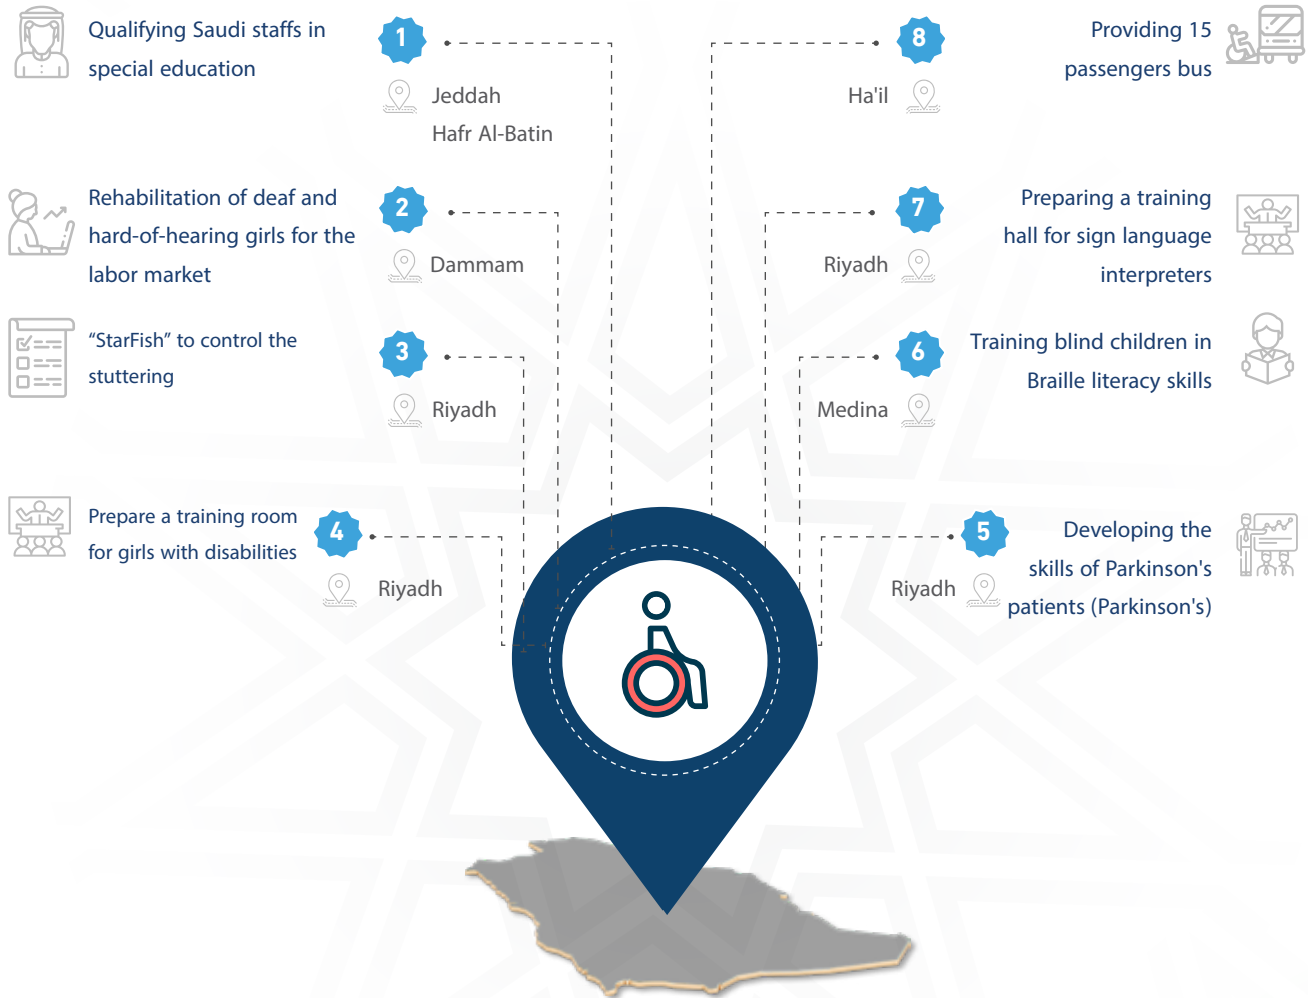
Qualifying Saudi staffs in special education

1

Jeddah
Hafr Al-Batin

8

Providing 15 passengers bus

Ha'il

Rehabilitation of deaf and hard-of-hearing girls for the labor market

2

Dammam

7

Preparing a training hall for sign language interpreters

Riyadh

“StarFish” to control the stuttering

3

Riyadh

6

Training blind children in Braille literacy skills

Medina

Prepare a training room for girls with disabilities

4

Riyadh

5

Developing the skills of Parkinson's patients (Parkinson's)

Riyadh